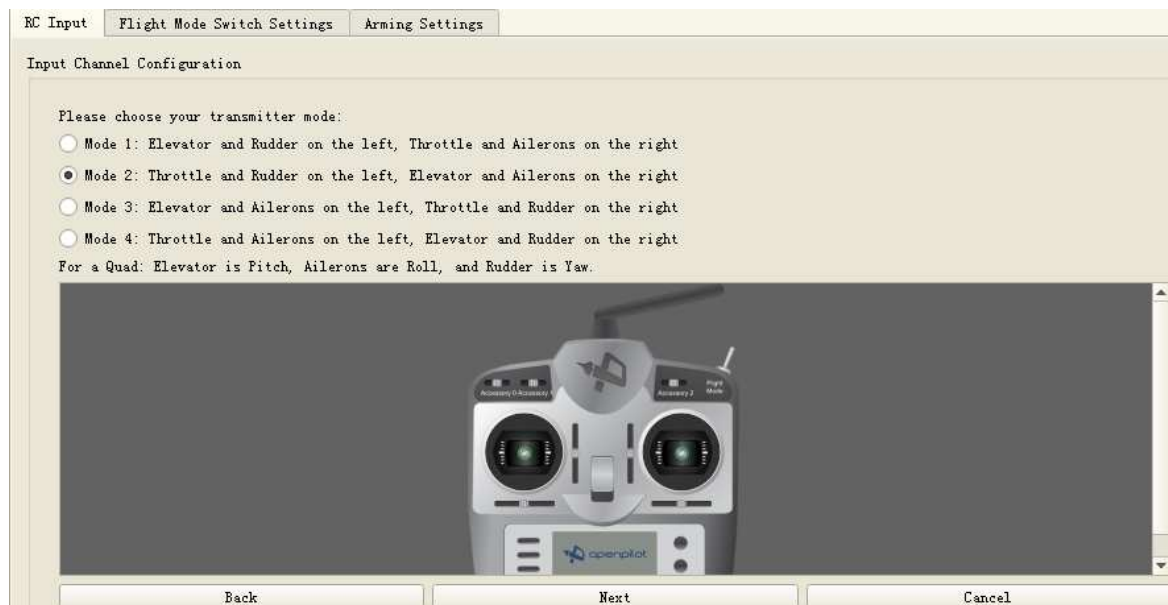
RC Input | Flight Mode Switch Settings | Arming Settings

Input Channel Configuration

Please choose your transmitter mode:

Mode 1: Elevator and Rudder on the left, Throttle and Ailerons on the right

Mode 2: Throttle and Rudder on the left, Elevator and Ailerons on the right

Mode 3: Elevator and Ailerons on the left, Throttle and Rudder on the right

Mode 4: Throttle and Ailerons on the left, Elevator and Rudder on the right

For a Quad: Elevator is Pitch, Ailerons are Roll, and Rudder is Yaw.

Accessory 0 Accessory 1

Accessory 2

Flight Mode

openpilot

Back

Next

Cancel